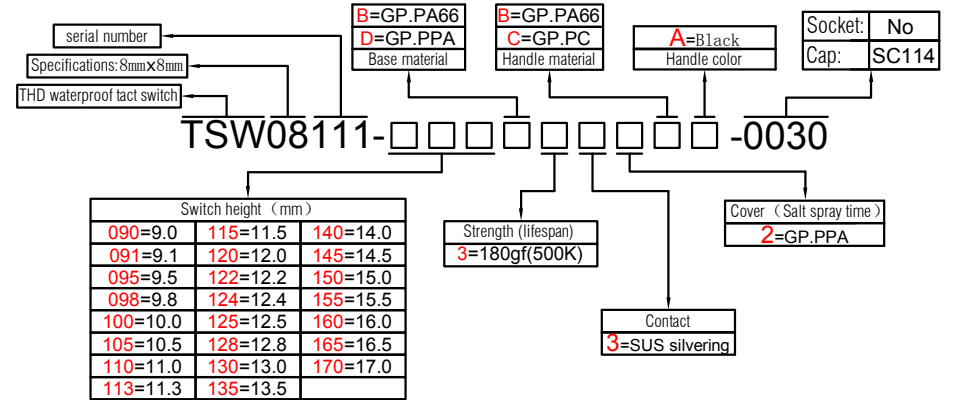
serial number

Specifications: 8mm×8mm

THD waterproof tact switch

B=GP.PA66
D=GP.PPA
Base material

B=GP.PA66
C=GP.PC
Handle material

A=Black
Handle color

| Socket: | No |
|---|---|
| Cap: | SC114 |

TSW08111-□□□□□□□□□-0030

| Switch height（mm） | | |
|---|---|---|
| 090=9.0 | 115=11.5 | 140=14.0 |
| 091=9.1 | 120=12.0 | 145=14.5 |
| 095=9.5 | 122=12.2 | 150=15.0 |
| 098=9.8 | 124=12.4 | 155=15.5 |
| 100=10.0 | 125=12.5 | 160=16.0 |
| 105=10.5 | 128=12.8 | 165=16.5 |
| 110=11.0 | 130=13.0 | 170=17.0 |
| 113=11.3 | 135=13.5 | |

Strength (lifespan)
3=180gf(500K)

Contact
3=SUS silvering

Cover（Salt spray time）
2=GP.PPA